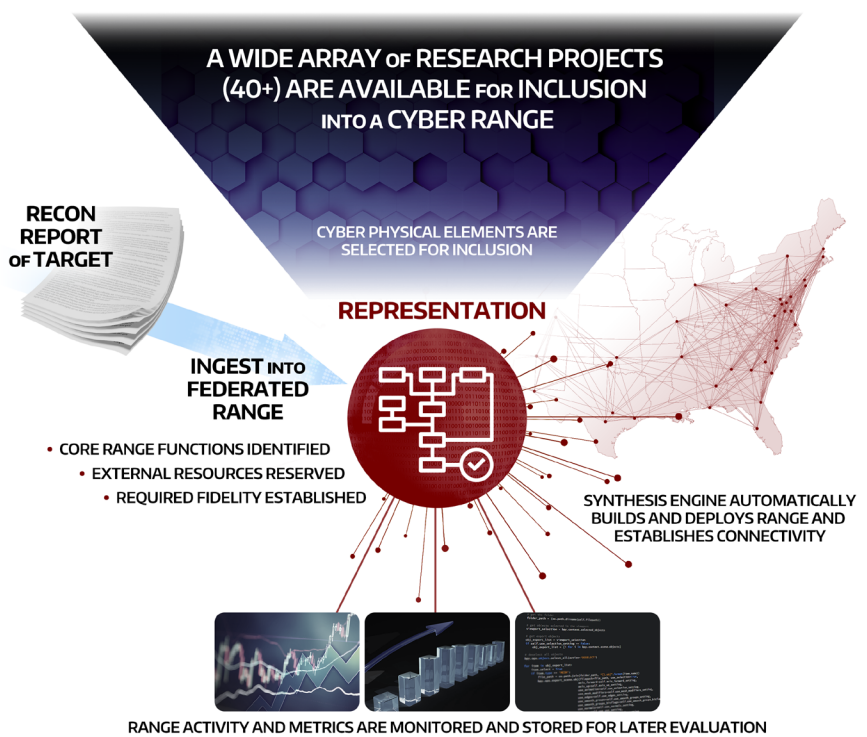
A WIDE ARRAY OF RESEARCH PROJECTS (40+) ARE AVAILABLE FOR INCLUSION INTO A CYBER RANGE

CYBER PHYSICAL ELEMENTS ARE SELECTED FOR INCLUSION

RECON REPORT OF TARGET

REPRESENTATION

INGEST INTO FEDERATED RANGE

• CORE RANGE FUNCTIONS IDENTIFIED
• EXTERNAL RESOURCES RESERVED
• REQUIRED FIDELITY ESTABLISHED

SYNTHESIS ENGINE AUTOMATICALLY BUILDS AND DEPLOYS RANGE AND ESTABLISHES CONNECTIVITY

RANGE ACTIVITY AND METRICS ARE MONITORED AND STORED FOR LATER EVALUATION